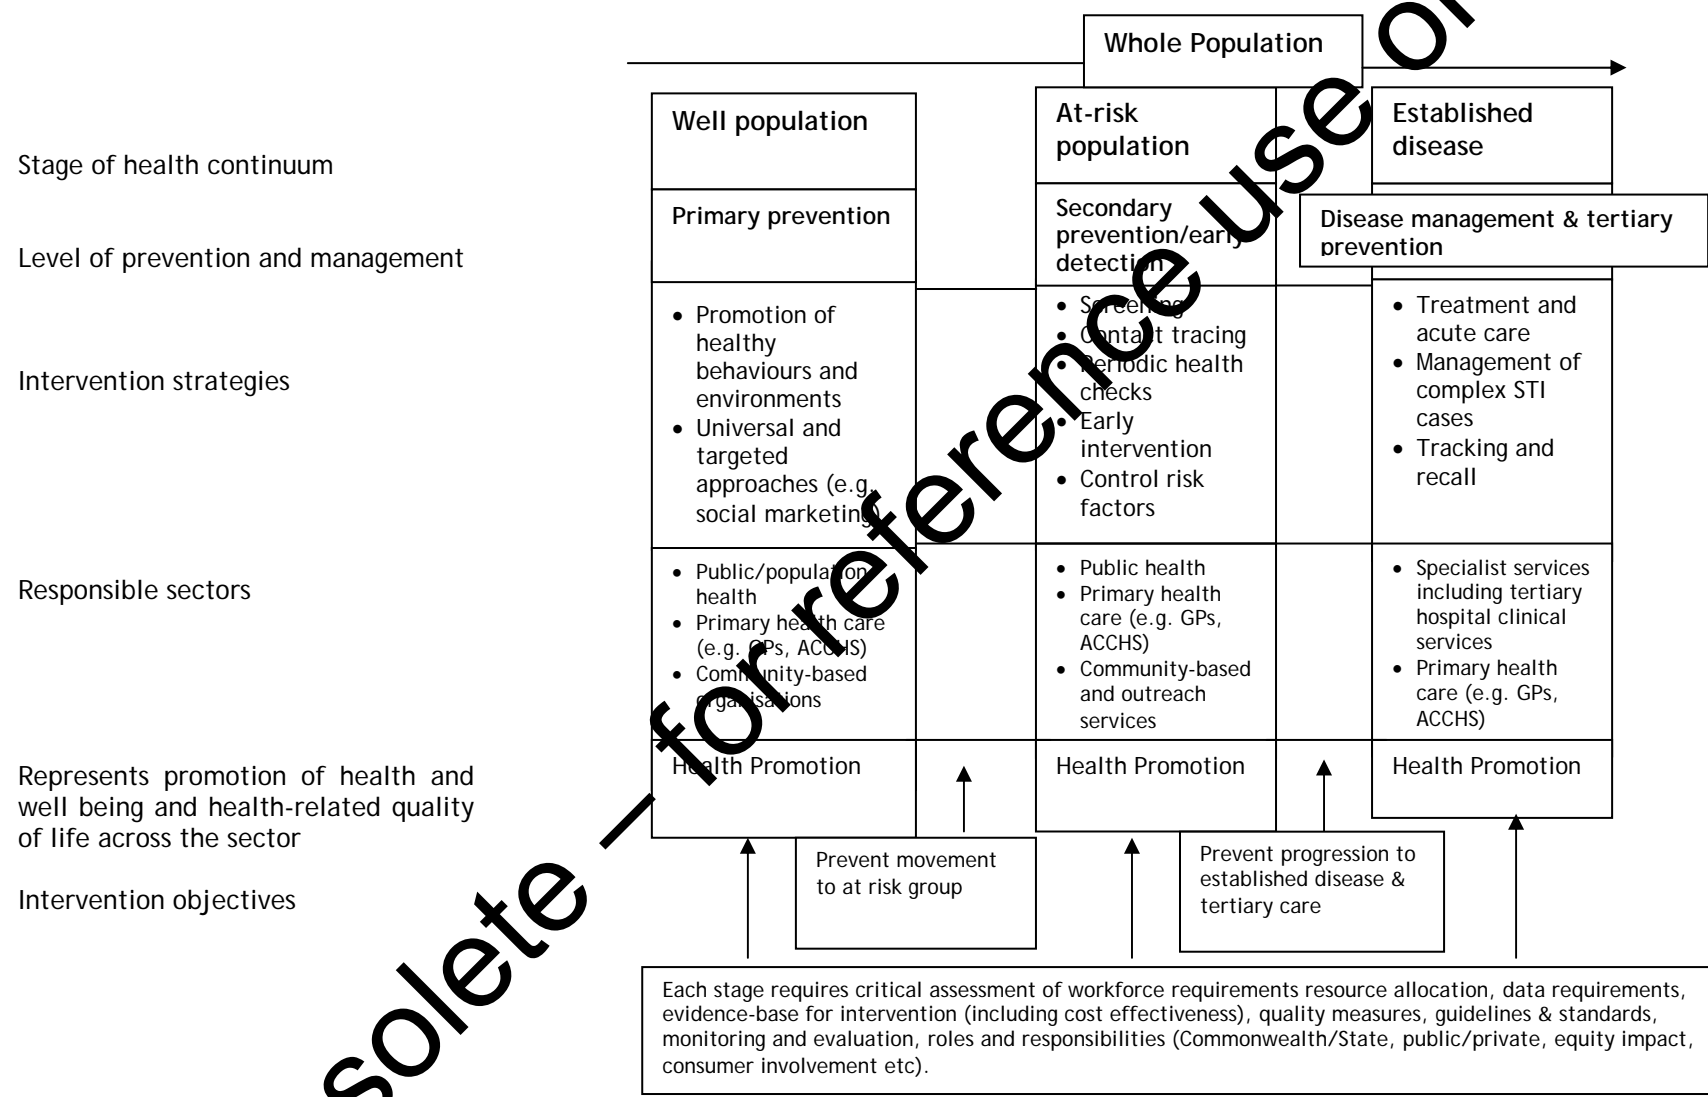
Whole Population

Stage of health continuum

Level of prevention and management

Intervention strategies

Responsible sectors

Represents promotion of health and well being and health-related quality of life across the sector

Intervention objectives

| Well population | At-risk population | Established disease |
|---|---|---|
| Primary prevention | Secondary prevention/early detection | Disease management & tertiary prevention |
| • Promotion of healthy behaviours and environments • Universal and targeted approaches (e.g. social marketing) | • Screening • Contact tracing • Periodic health checks • Early intervention • Control risk factors | • Treatment and acute care • Management of complex STI cases • Tracking and recall |
| • Public/population health • Primary health care (e.g. GPs, ACCHS) • Community-based organisations | • Public health • Primary health care (e.g. GPs, ACCHS) • Community-based and outreach services | • Specialist services including tertiary hospital clinical services • Primary health care (e.g. GPs, ACCHS) |
| Health Promotion | Health Promotion | Health Promotion |

Prevent movement to at risk group

Prevent progression to established disease & tertiary care

Each stage requires critical assessment of workforce requirements resource allocation, data requirements, evidence-base for intervention (including cost effectiveness), quality measures, guidelines & standards, monitoring and evaluation, roles and responsibilities (Commonwealth/State, public/private, equity impact, consumer involvement etc).

Obsolete — for reference use only